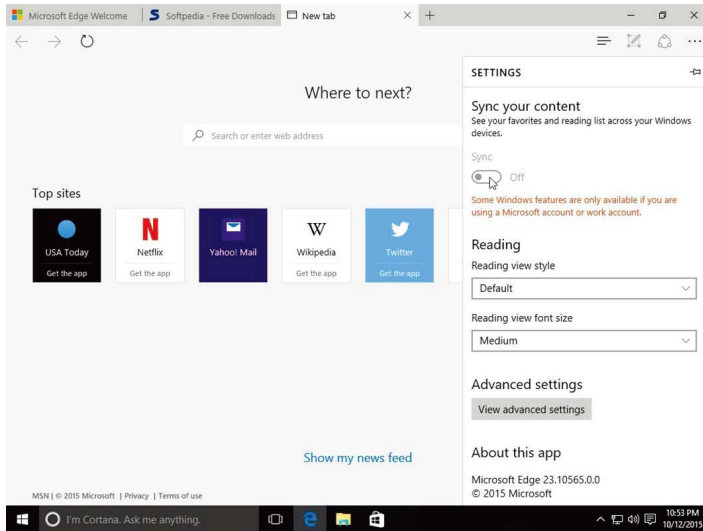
Microsoft Edge Welcome | Softpedia - Free Downloads | New tab ×

Where to next?

Search or enter web address

Top sites

USA Today
Get the app

N
Netflix
Get the app

Yahoo! Mail

W
Wikipedia
Get the app

Twitter
Get the app

Show my news feed

MSN | © 2015 Microsoft | Privacy | Terms of use

SETTINGS

Sync your content
See your favorites and reading list across your Windows devices.

Sync
Off

Some Windows features are only available if you are using a Microsoft account or work account.

Reading
Reading view style
Default

Reading view font size
Medium

Advanced settings
View advanced settings

About this app
Microsoft Edge 23.10565.0.0
© 2015 Microsoft

I'm Cortana. Ask me anything.

10:53 PM
10/12/2015